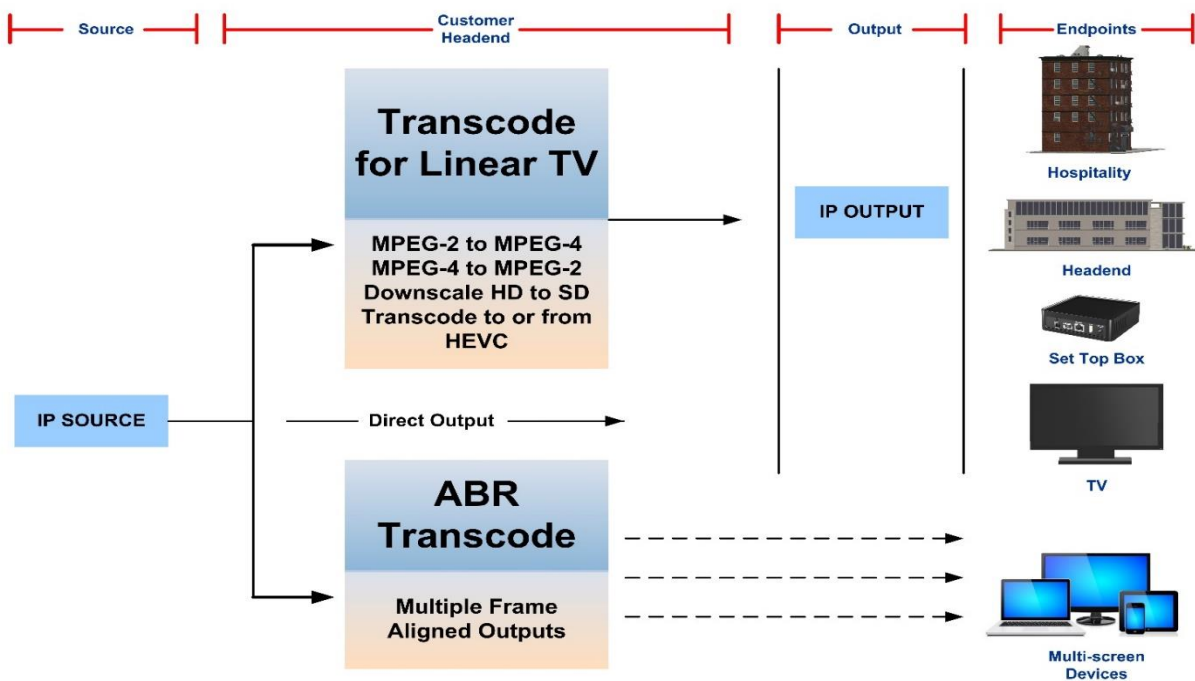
Source

Customer Headend

Output

Endpoints

Transcode for Linear TV

MPEG-2 to MPEG-4
MPEG-4 to MPEG-2
Downscale HD to SD
Transcode to or from HEVC

IP OUTPUT

Hospitality

Headend

Set Top Box

IP SOURCE

Direct Output

TV

ABR Transcode

Multiple Frame Aligned Outputs

Multi-screen Devices